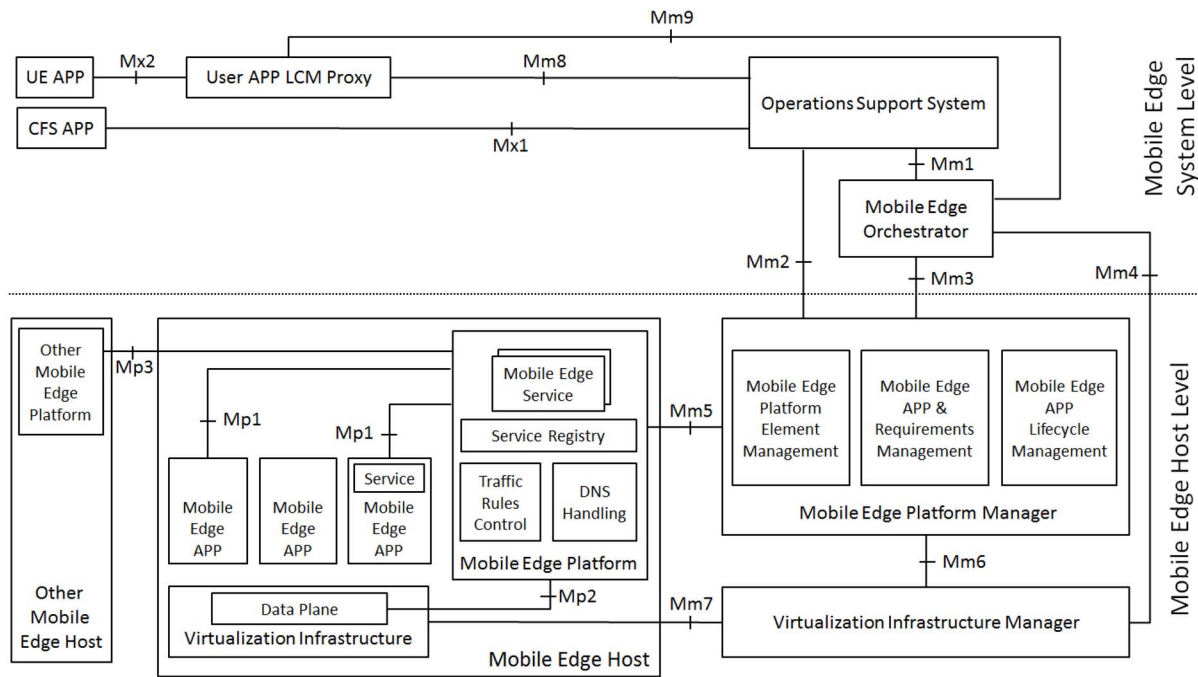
Mm9

UE APP

Mx2

User APP LCM Proxy

Mm8

Operations Support System

CFS APP

Mx1

Mobile Edge System Level

Mm1

Mobile Edge Orchestrator

Mm2

Mm3

Mm4

Other Mobile Edge Platform

Mp3

Mobile Edge Service

Mp1

Mp1

Service Registry

Mm5

Mobile Edge Platform Element Management

Mobile Edge APP & Requirements Management

Mobile Edge APP Lifecycle Management

Mobile Edge Host Level

Mobile Edge APP

Mobile Edge APP

Service

Mobile Edge APP

Traffic Rules Control

DNS Handling

Mobile Edge Platform

Mobile Edge Platform Manager

Mm6

Other Mobile Edge Host

Data Plane

Mp2

Mm7

Virtualization Infrastructure

Virtualization Infrastructure Manager

Mobile Edge Host